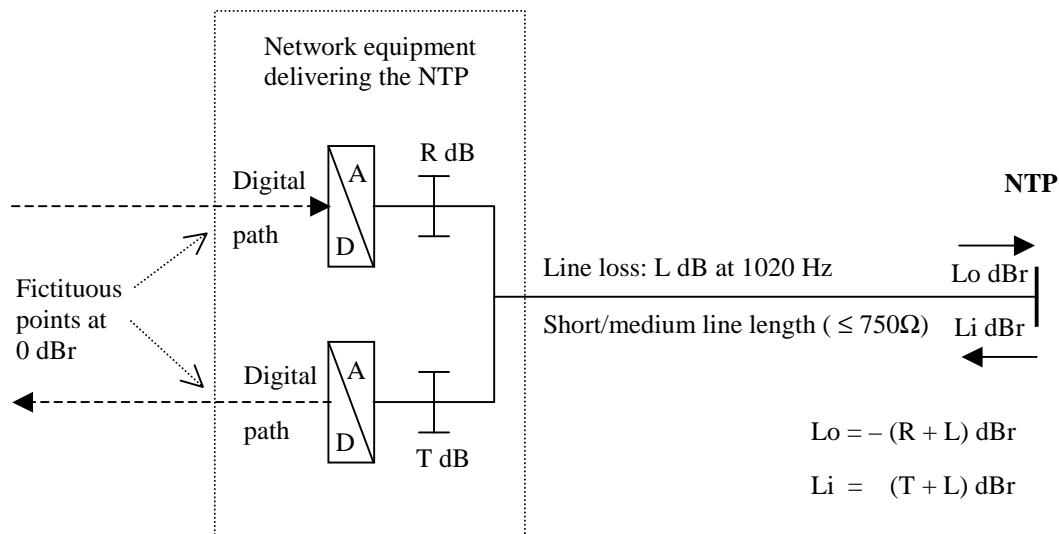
Network equipment delivering the NTP

R dB

Digital path

A

D

NTP

Line loss: L dB at 1020 Hz

Lo dBr

Fictituous points at 0 dBr

Short/medium line length ( $\leq 750\Omega$)

Li dBr

Digital path

A

D

T dB

Lo = – (R + L) dBr

Li = (T + L) dBr